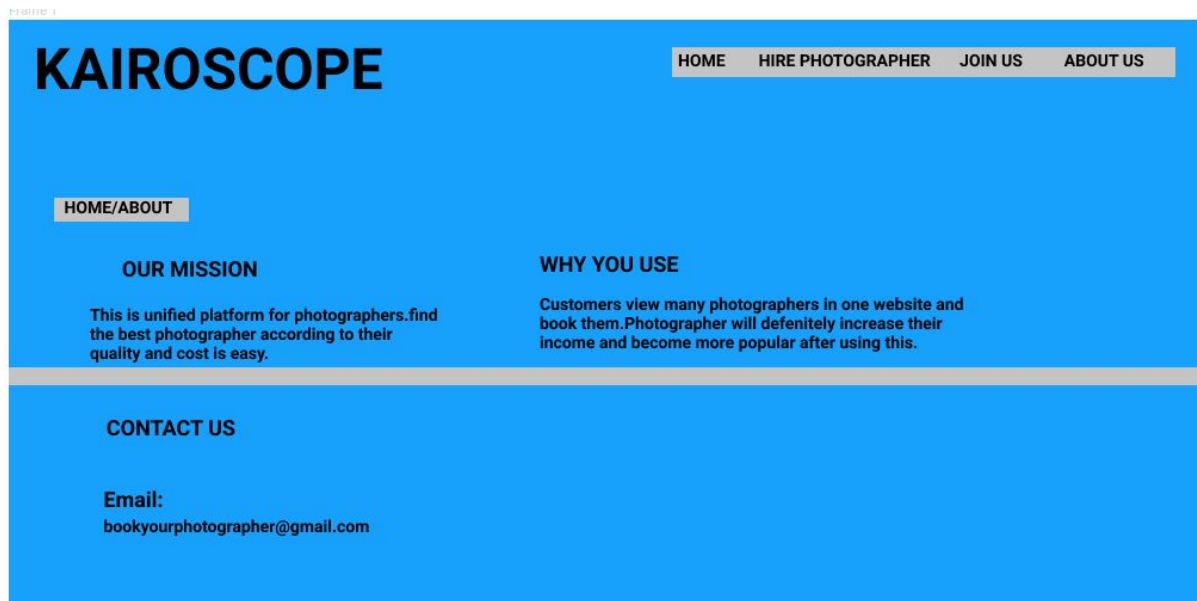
Frame 1

KAIROSCOPE

HOME HIRE PHOTOGRAPHER JOIN US ABOUT US

HOME/ABOUT

OUR MISSION

This is unified platform for photographers.find the best photographer according to their quality and cost is easy.

WHY YOU USE

Customers view many photographers in one website and book them.Photographer will defenitely increase their income and become more popular after using this.

CONTACT US

Email:
bookyourphotographer@gmail.com